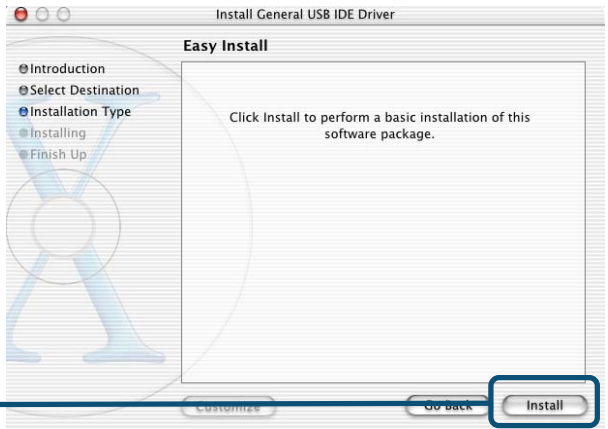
Install General USB IDE Driver

Easy Install

Introduction
Select Destination
Installation Type
Installing
Finish Up

Click Install to perform a basic installation of this software package.

Customize
Go Back
Install